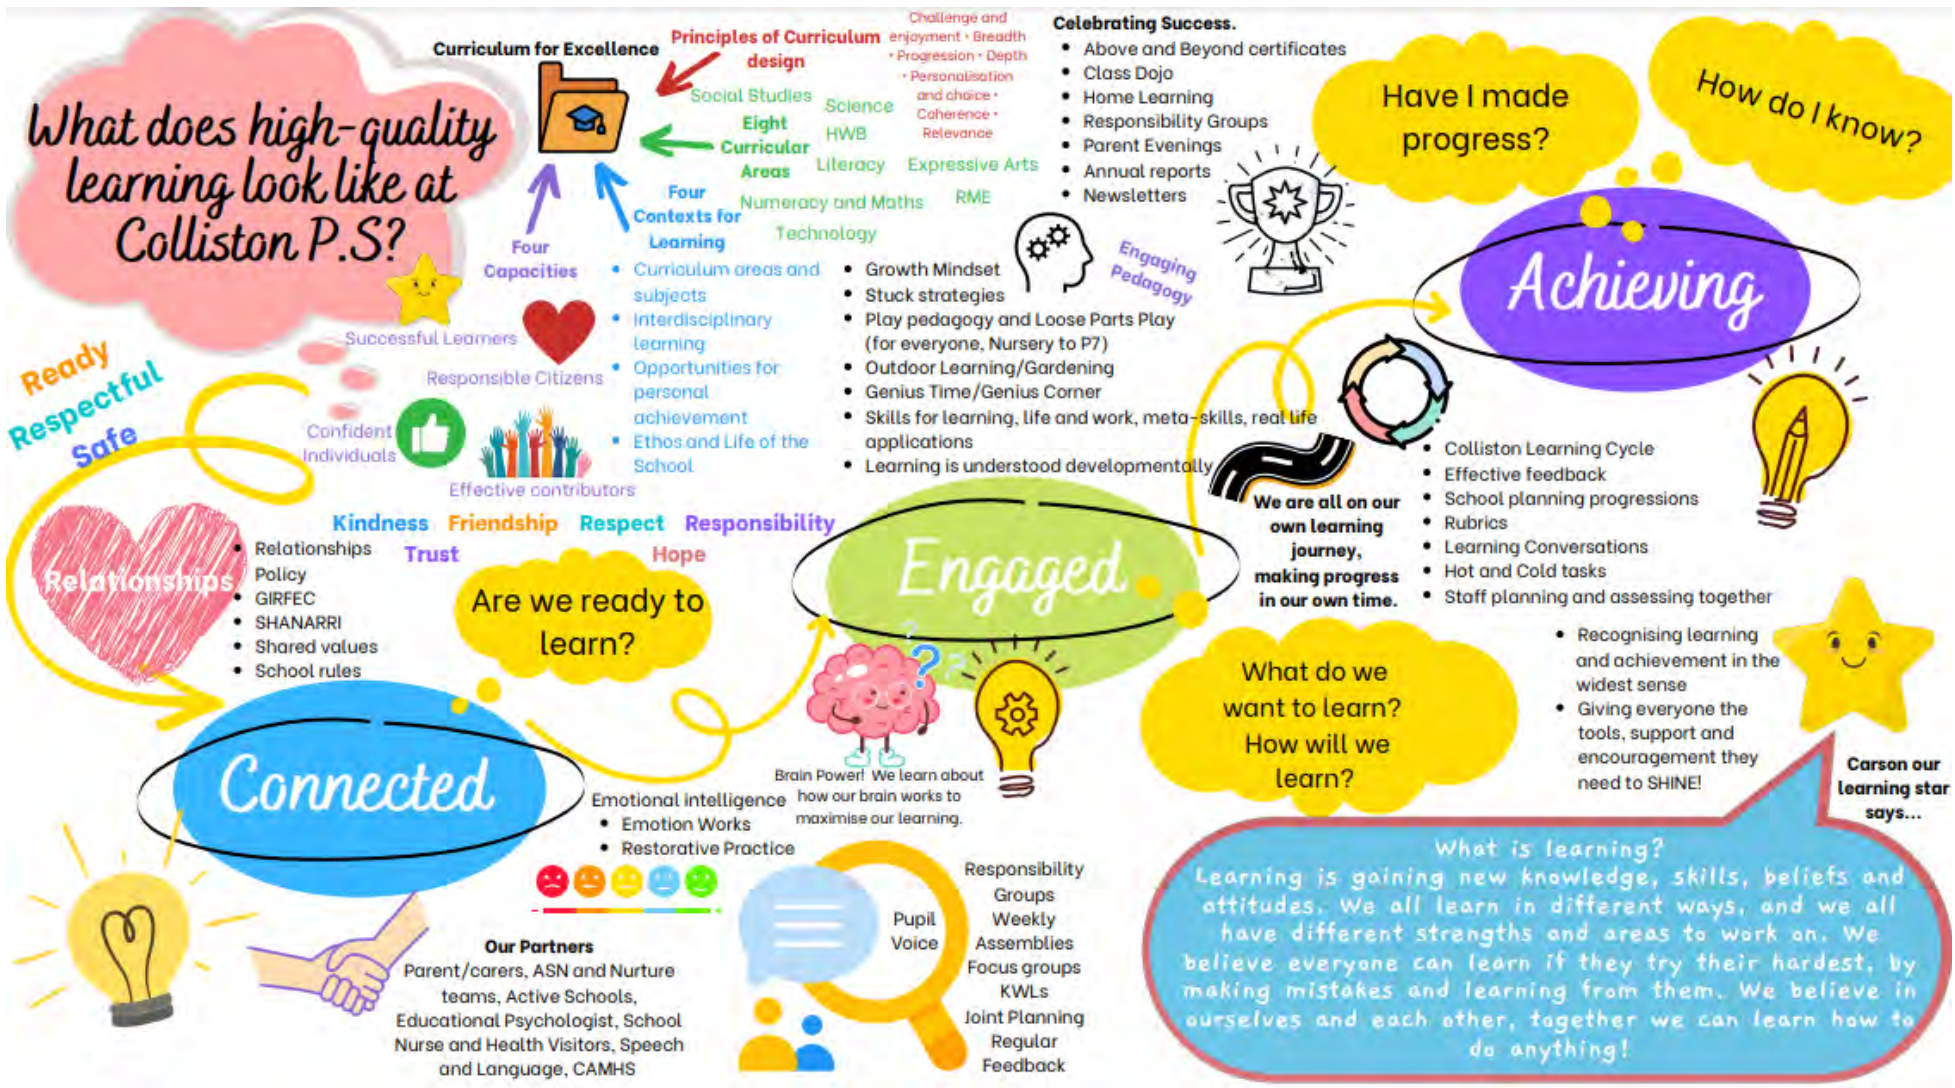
What does high-quality learning look like at Colliston P.S?

Curriculum for Excellence

Principles of Curriculum design

Challenge and enjoyment • Breadth • Progression • Depth • Personalisation and choice • Coherence • Relevance

Social Studies
Science
Eight Curricular Areas
HWB
Literacy
Expressive Arts
Numeracy and Maths
RME
Technology

Four Contexts for Learning

Four Capacities

Successful Learners
Responsible Citizens
Confident Individuals
Effective contributors

- Curriculum areas and subjects
- Interdisciplinary learning
- Opportunities for personal achievement
- Ethos and Life of the School

Celebrating Success.
- Above and Beyond certificates
- Class Dojo
- Home Learning
- Responsibility Groups
- Parent Evenings
- Annual reports
- Newsletters

Have I made progress?

How do I know?

Achieving

Engaging Pedagogy

- Growth Mindset
- Stuck strategies
- Play pedagogy and Loose Parts Play (for everyone, Nursery to P7)
- Outdoor Learning/Gardening
- Genius Time/Genius Corner
- Skills for learning, life and work, meta-skills, real life applications
- Learning is understood developmentally

Ready
Respectful
Safe

- Colliston Learning Cycle
- Effective feedback
- School planning progressions
- Rubrics
- Learning Conversations
- Hot and Cold tasks
- Staff planning and assessing together

We are all on our own learning journey, making progress in our own time.

Kindness Friendship Respect Responsibility
Trust Hope

Relationships

- Relationships Policy
- GIRFEC
- SHANARRI
- Shared values
- School rules

Are we ready to learn?

Engaged

What do we want to learn? How will we learn?

- Recognising learning and achievement in the widest sense
- Giving everyone the tools, support and encouragement they need to SHINE!

Carson our learning star says...

Connected

Emotional intelligence
- Emotion Works
- Restorative Practice

Brain Power! We learn about how our brain works to maximise our learning.

Pupil Voice

Responsibility Groups
Weekly Assemblies
Focus groups
KWLs
Joint Planning
Regular Feedback

Our Partners
Parent/carers, ASN and Nurture teams, Active Schools, Educational Psychologist, School Nurse and Health Visitors, Speech and Language, CAMHS

What is learning?
Learning is gaining new knowledge, skills, beliefs and attitudes. We all learn in different ways, and we all have different strengths and areas to work on. We believe everyone can learn if they try their hardest, by making mistakes and learning from them. We believe in ourselves and each other, together we can learn how to do anything!